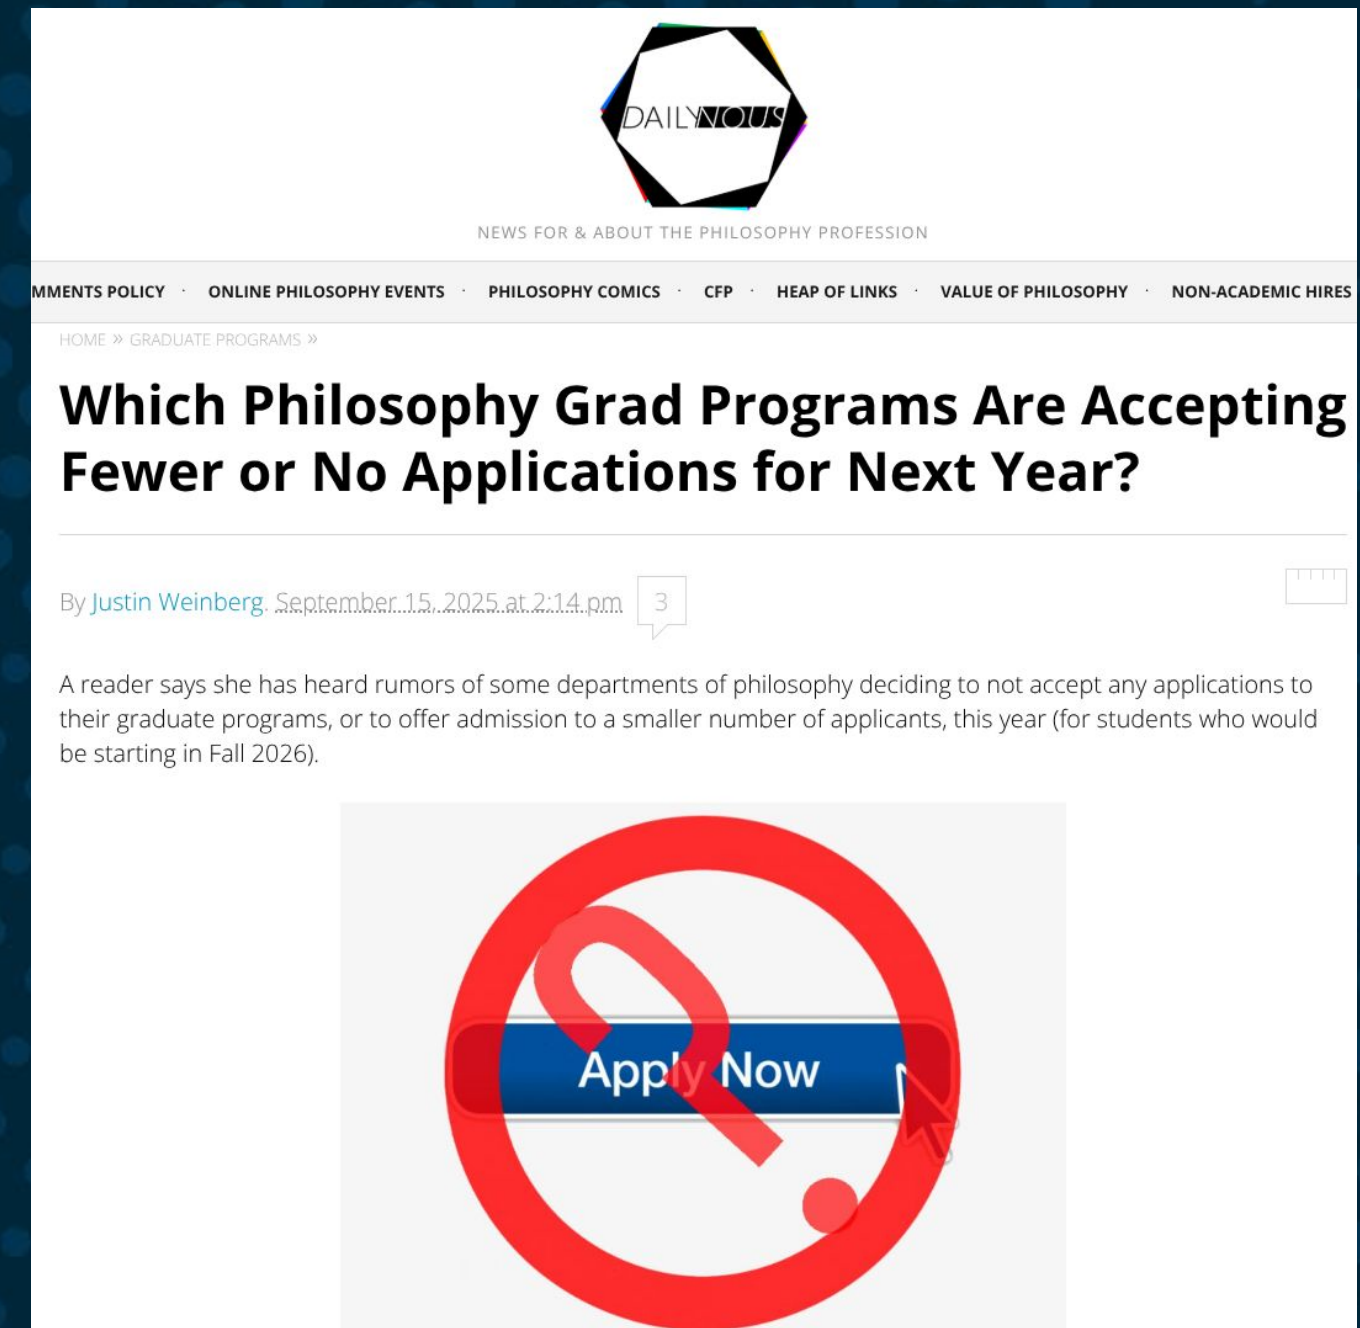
DAILY NOUS

NEWS FOR & ABOUT THE PHILOSOPHY PROFESSION

MMENTS POLICY · ONLINE PHILOSOPHY EVENTS · PHILOSOPHY COMICS · CFP · HEAP OF LINKS · VALUE OF PHILOSOPHY · NON-ACADEMIC HIRES

HOME » GRADUATE PROGRAMS »

Which Philosophy Grad Programs Are Accepting Fewer or No Applications for Next Year?

By Justin Weinberg. September 15, 2025 at 2:14 pm 3

A reader says she has heard rumors of some departments of philosophy deciding to not accept any applications to their graduate programs, or to offer admission to a smaller number of applicants, this year (for students who would be starting in Fall 2026).

Apply Now